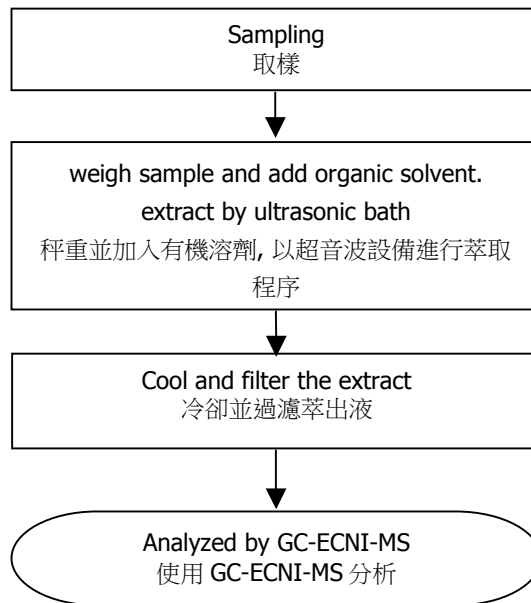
Sampling
取樣

weigh sample and add organic solvent.
extract by ultrasonic bath
秤重並加入有機溶劑, 以超音波設備進行萃取程序

Cool and filter the extract
冷卻並過濾萃出液

Analyzed by GC-ECNI-MS
使用 GC-ECNI-MS 分析